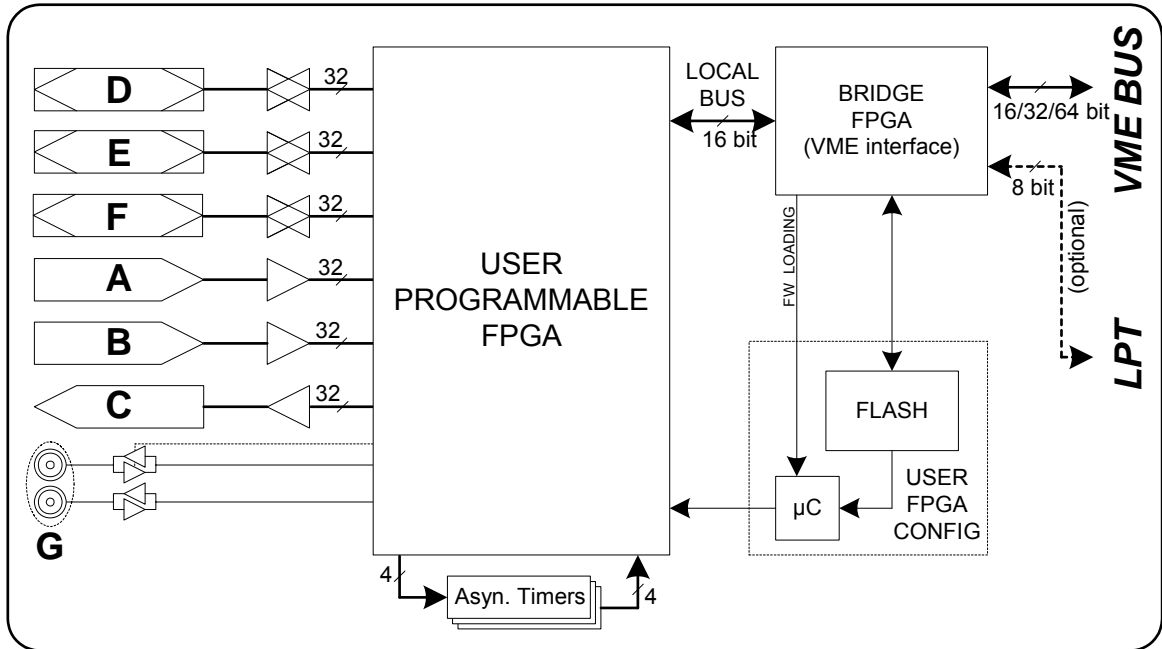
D
32
E
32
F
32
A
32
B
32
C
32
G

USER
PROGRAMMABLE
FPGA

LOCAL
BUS
16 bit

BRIDGE
FPGA
(VME interface)

16/32/64 bit

VME BUS

8 bit

(optional)

LPT

FW LOADING

FLASH

USER
FPGA
CONFIG

µC

4
Asyn. Timers
4